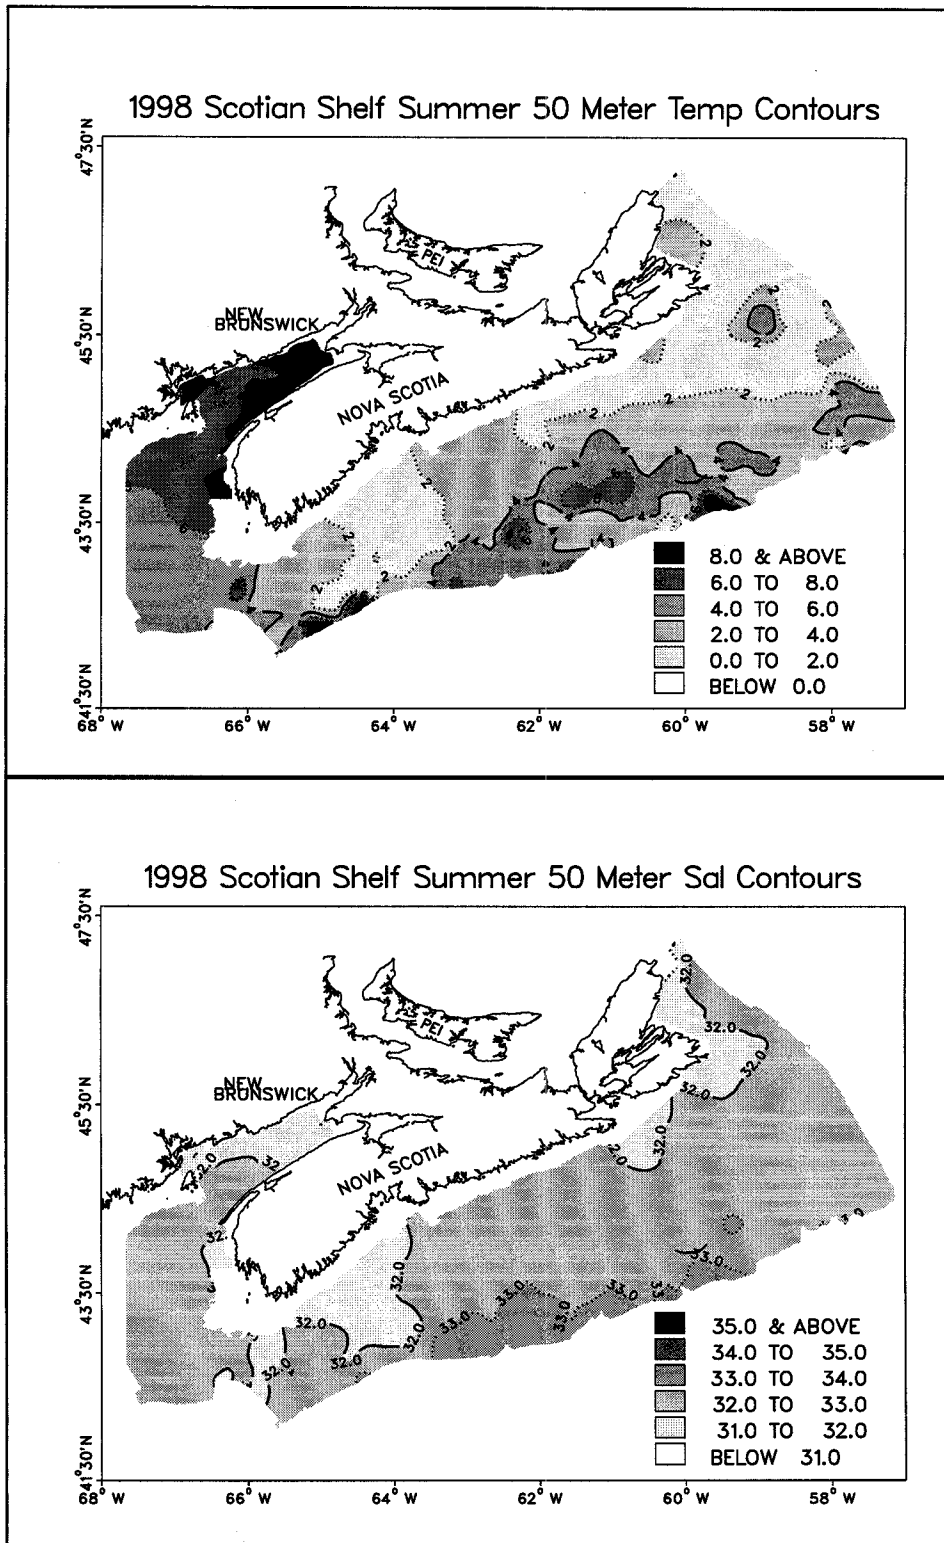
1998 Scotian Shelf Summer 50 Meter Temp Contours

47°30'N
45°30'N
43°30'N
41°30'N

68° W
66° W
64° W
62° W
60° W
58° W

NEW BRUNSWICK
PEI
NOVA SCOTIA

2
2
2
2
2
2
2
2

8.0 & ABOVE
6.0 TO 8.0
4.0 TO 6.0
2.0 TO 4.0
0.0 TO 2.0
BELOW 0.0

1998 Scotian Shelf Summer 50 Meter Sal Contours

47°30'N
45°30'N
43°30'N
41°30'N

68° W
66° W
64° W
62° W
60° W
58° W

NEW BRUNSWICK
PEI
NOVA SCOTIA

32.0
32.0
32.0
32.0
32.0
32
32.0
32.0
32.0
32.0
32.0
33.0
33.0
33.0
33.0
33.0
33.0

35.0 & ABOVE
34.0 TO 35.0
33.0 TO 34.0
32.0 TO 33.0
31.0 TO 32.0
BELOW 31.0